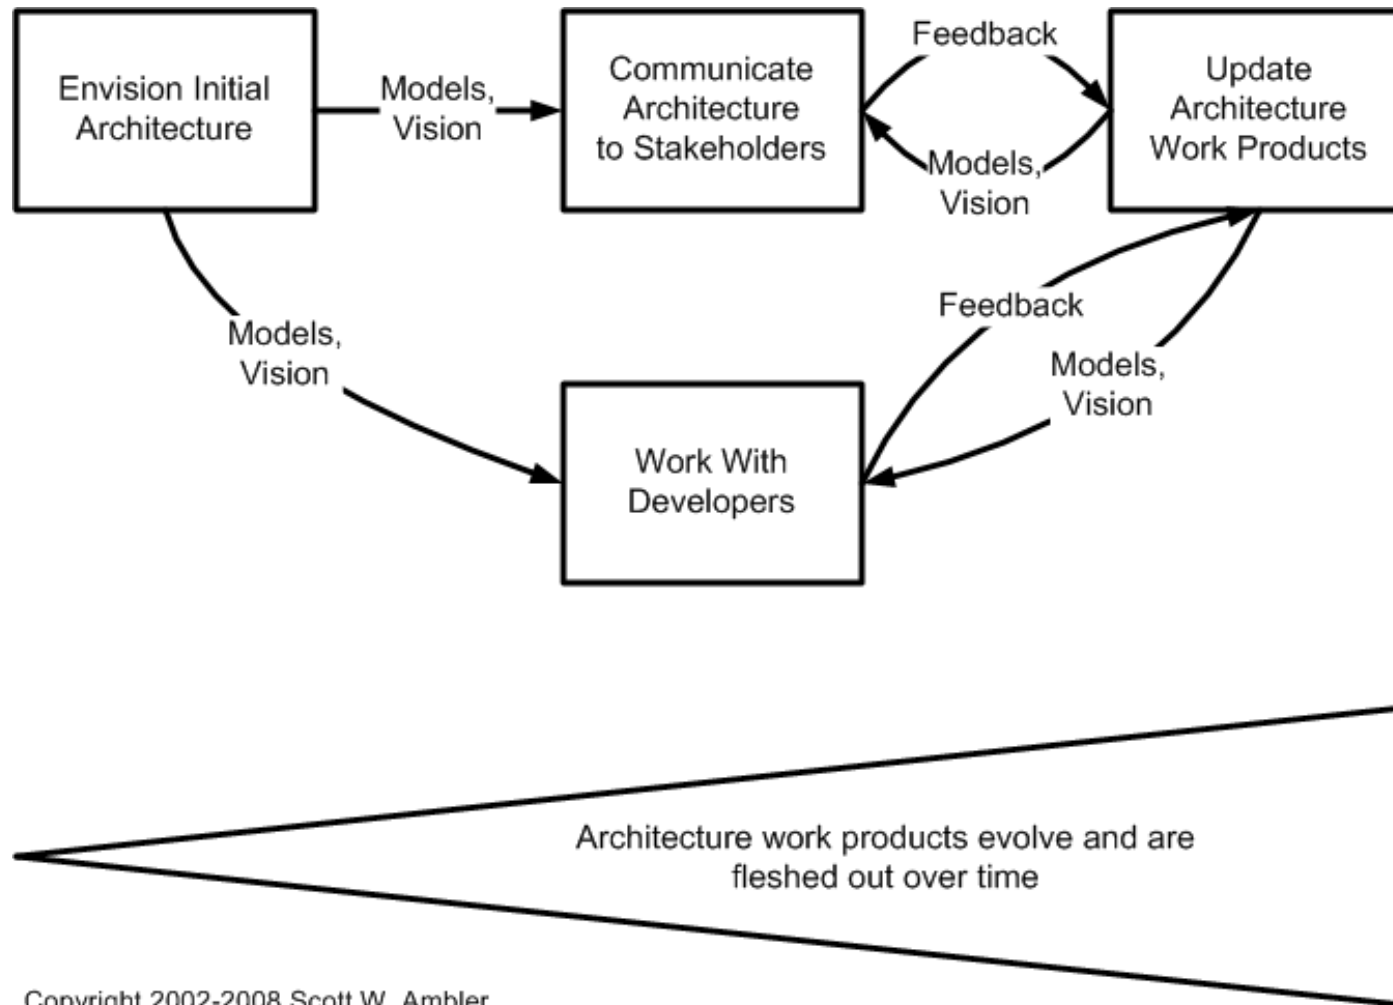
Envision Initial Architecture

Models, Vision

Communicate Architecture to Stakeholders

Feedback

Models, Vision

Update Architecture Work Products

Models, Vision

Feedback

Models, Vision

Work With Developers

Architecture work products evolve and are fleshed out over time

Copyright 2002-2008 Scott W. Ambler